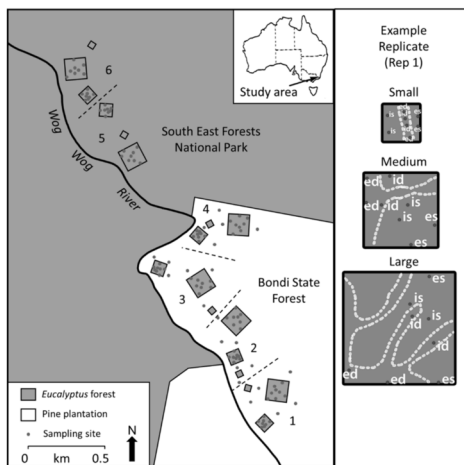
Study area

6

5

Wog Wog River

South East Forests National Park

4

3

Bondi State Forest

2

1

Eucalyptus forest

Pine plantation

Sampling site

0 km 0.5

N

Example Replicate (Rep 1)

Small

es is id ed

Medium

ed id id ed is es es

Large

es is is id ed ed id es